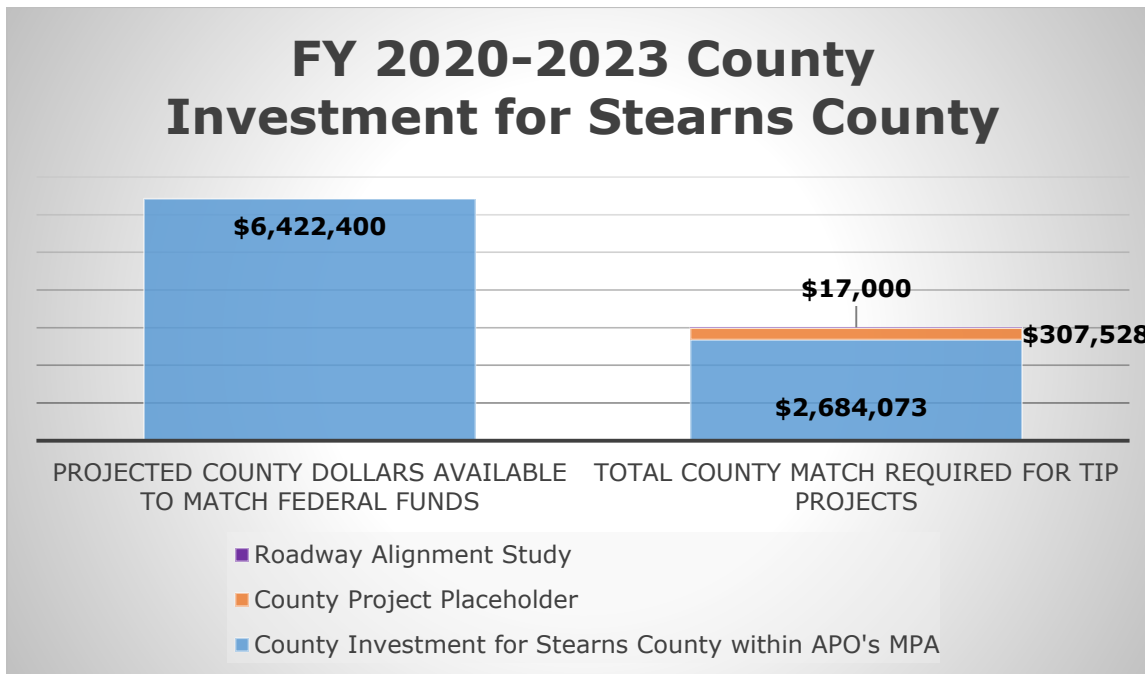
FY 2020-2023 County Investment for Stearns County

$6,422,400

$17,000

$307,528

$2,684,073

PROJECTED COUNTY DOLLARS AVAILABLE TO MATCH FEDERAL FUNDS

TOTAL COUNTY MATCH REQUIRED FOR TIP PROJECTS

Roadway Alignment Study
County Project Placeholder
County Investment for Stearns County within APO's MPA